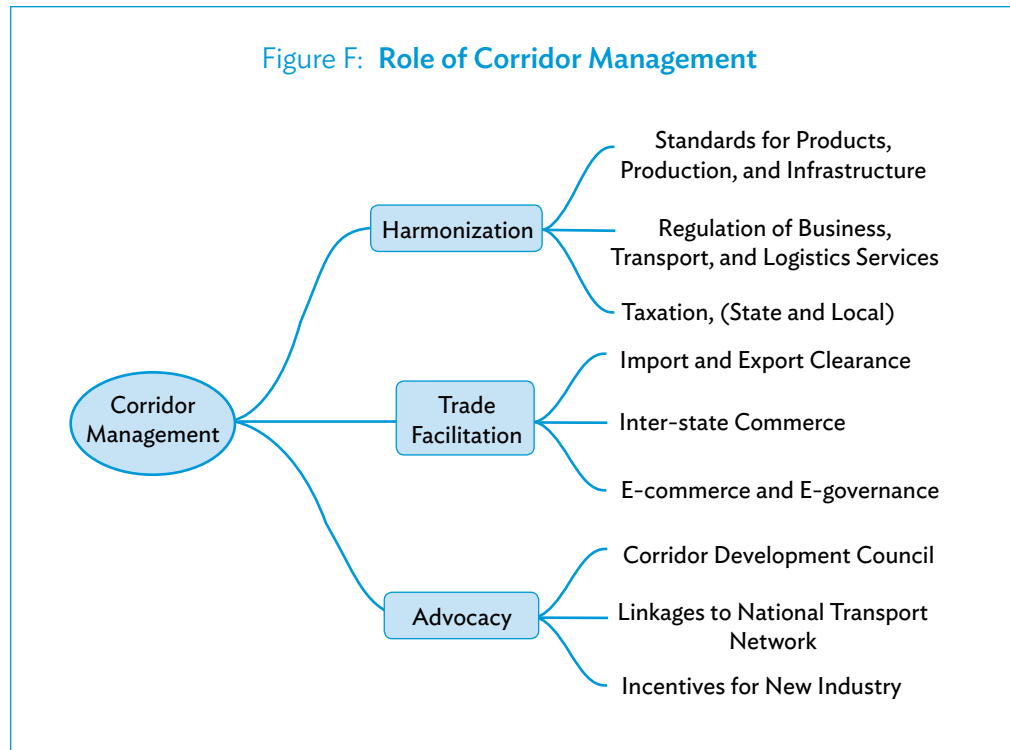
Figure F: **Role of Corridor Management**

Corridor Management

Harmonization

Standards for Products, Production, and Infrastructure

Regulation of Business, Transport, and Logistics Services

Taxation, (State and Local)

Trade Facilitation

Import and Export Clearance

Inter-state Commerce

E-commerce and E-governance

Advocacy

Corridor Development Council

Linkages to National Transport Network

Incentives for New Industry